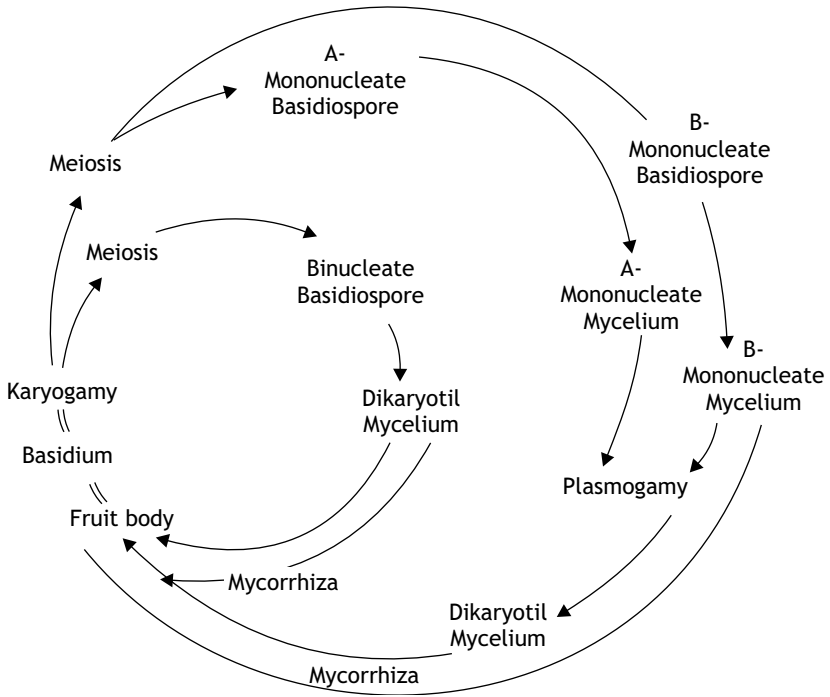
A-
Mononucleate
Basidiospore

B-
Mononucleate
Basidiospore

Meiosis

Meiosis

Binucleate
Basidiospore

A-
Mononucleate
Mycelium

B-
Mononucleate
Mycelium

Karyogamy

Dikaryotil
Mycelium

Basidium

Plasmogamy

Fruit body

Mycorrhiza

Dikaryotil
Mycelium

Mycorrhiza